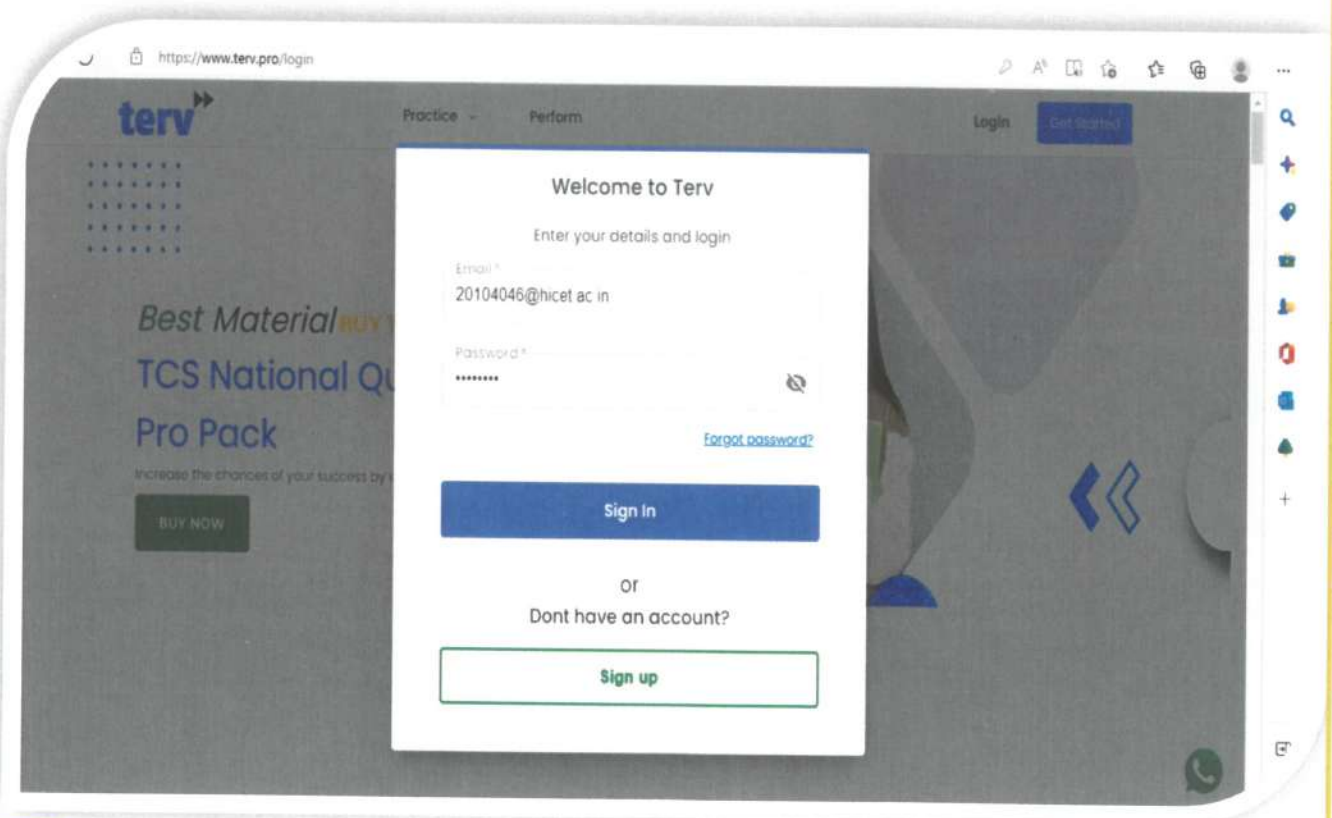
https://www.terv.pro/login

terv

Practice

Perform

Login

Get Started

Best Material BUY T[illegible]

TCS National Q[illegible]

Pro Pack

Increase the chances of your success by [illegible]

BUY NOW

Welcome to Terv

Enter your details and login

Email *

20104046@hicet ac in

Password *

••••••••

Forgot password?

Sign In

or

Dont have an account?

Sign up